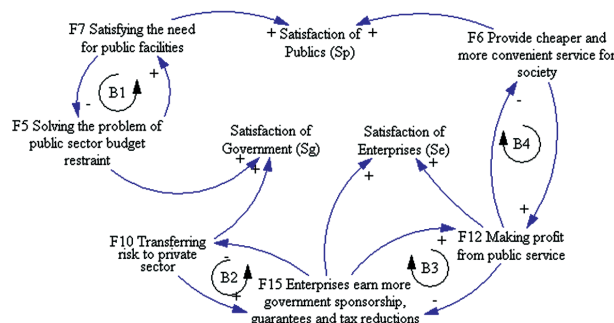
F7 Satisfying the need for public facilities

+ Satisfaction of Publics (Sp) +

F6 Provide cheaper and more convenient service for society

B1

+

-

F5 Solving the problem of public sector budget restraint

Satisfaction of Government (Sg)

+

+

Satisfaction of Enterprises (Se)

+

-

B4

+

F10 Transferring risk to private sector

-

B2

+

F15 Enterprises earn more government sponsorship, guarantees and tax reductions

+

+

B3

F12 Making profit from public service

-